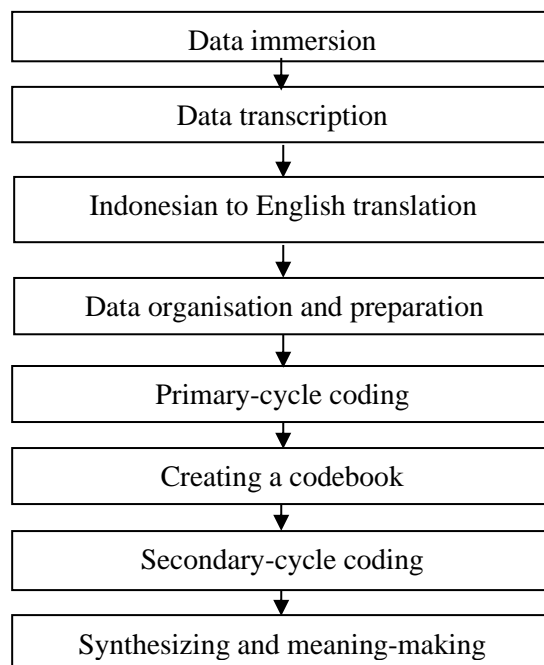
Data immersion

Data transcription

Indonesian to English translation

Data organisation and preparation

Primary-cycle coding

Creating a codebook

Secondary-cycle coding

Synthesizing and meaning-making